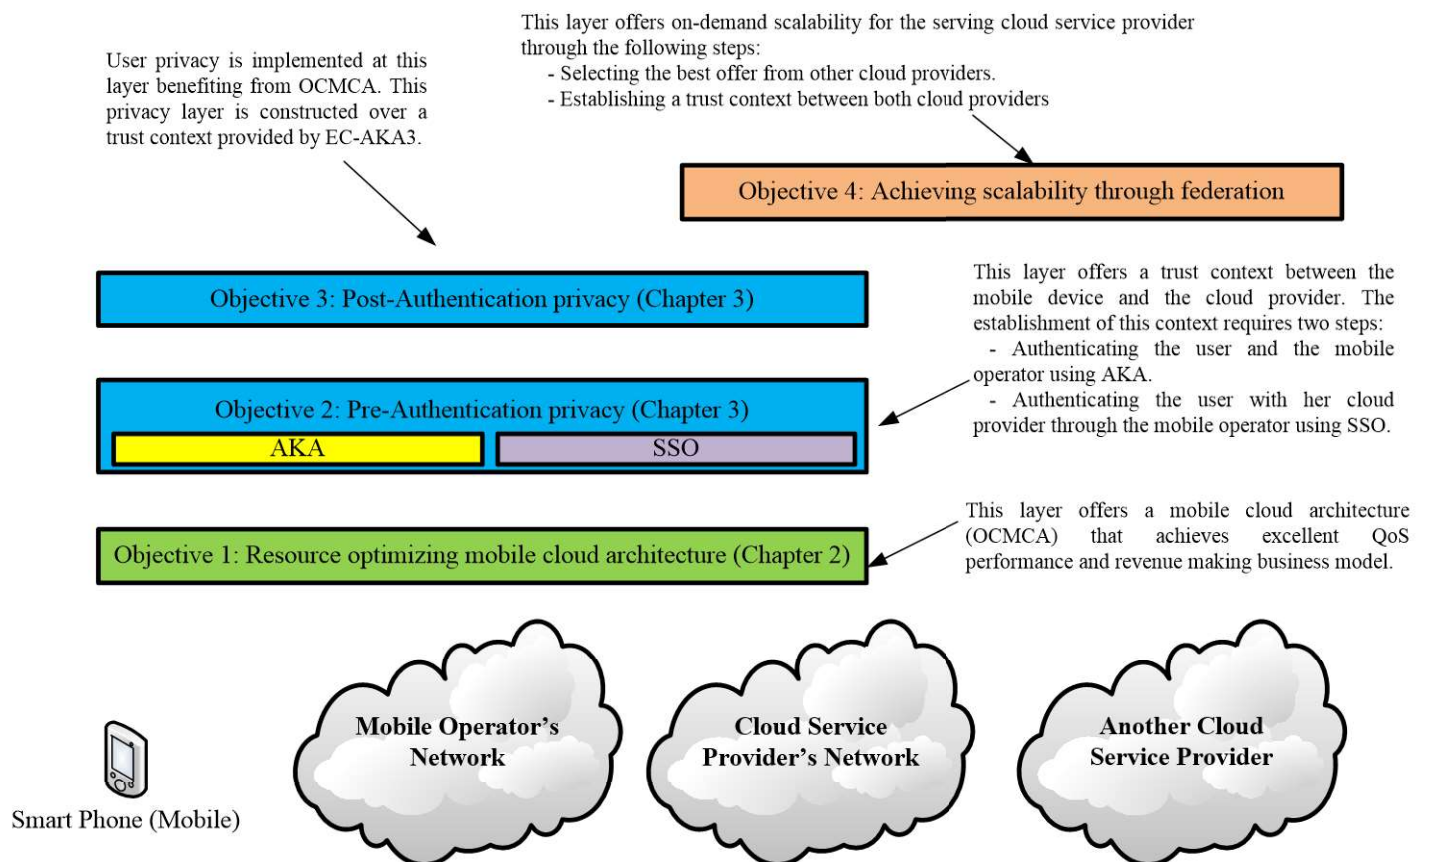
This layer offers on-demand scalability for the serving cloud service provider through the following steps:
- Selecting the best offer from other cloud providers.
- Establishing a trust context between both cloud providers

User privacy is implemented at this layer benefiting from OCMCA. This privacy layer is constructed over a trust context provided by EC-AKA3.

Objective 4: Achieving scalability through federation

Objective 3: Post-Authentication privacy (Chapter 3)

This layer offers a trust context between the mobile device and the cloud provider. The establishment of this context requires two steps:
- Authenticating the user and the mobile operator using AKA.
- Authenticating the user with her cloud provider through the mobile operator using SSO.

Objective 2: Pre-Authentication privacy (Chapter 3)

AKA

SSO

This layer offers a mobile cloud architecture (OCMCA) that achieves excellent QoS performance and revenue making business model.

Objective 1: Resource optimizing mobile cloud architecture (Chapter 2)

Mobile Operator's Network

Cloud Service Provider's Network

Another Cloud Service Provider

Smart Phone (Mobile)